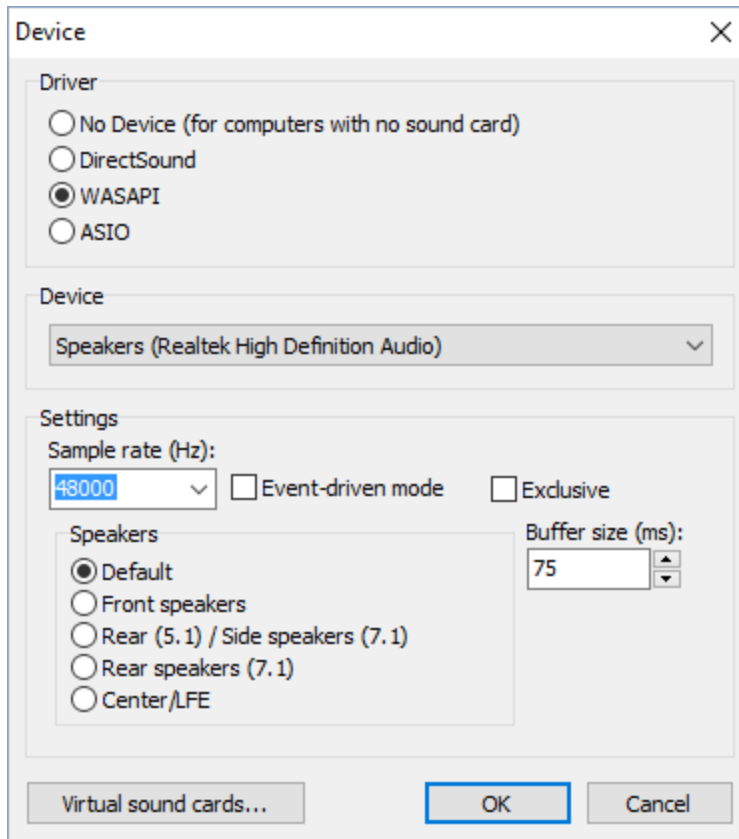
Device

Driver
No Device (for computers with no sound card)
DirectSound
WASAPI
ASIO

Device
Speakers (Realtek High Definition Audio)

Settings
Sample rate (Hz):
48000
Event-driven mode
Exclusive

Speakers
Default
Front speakers
Rear (5.1) / Side speakers (7.1)
Rear speakers (7.1)
Center/LFE

Buffer size (ms):
75

Virtual sound cards...
OK
Cancel